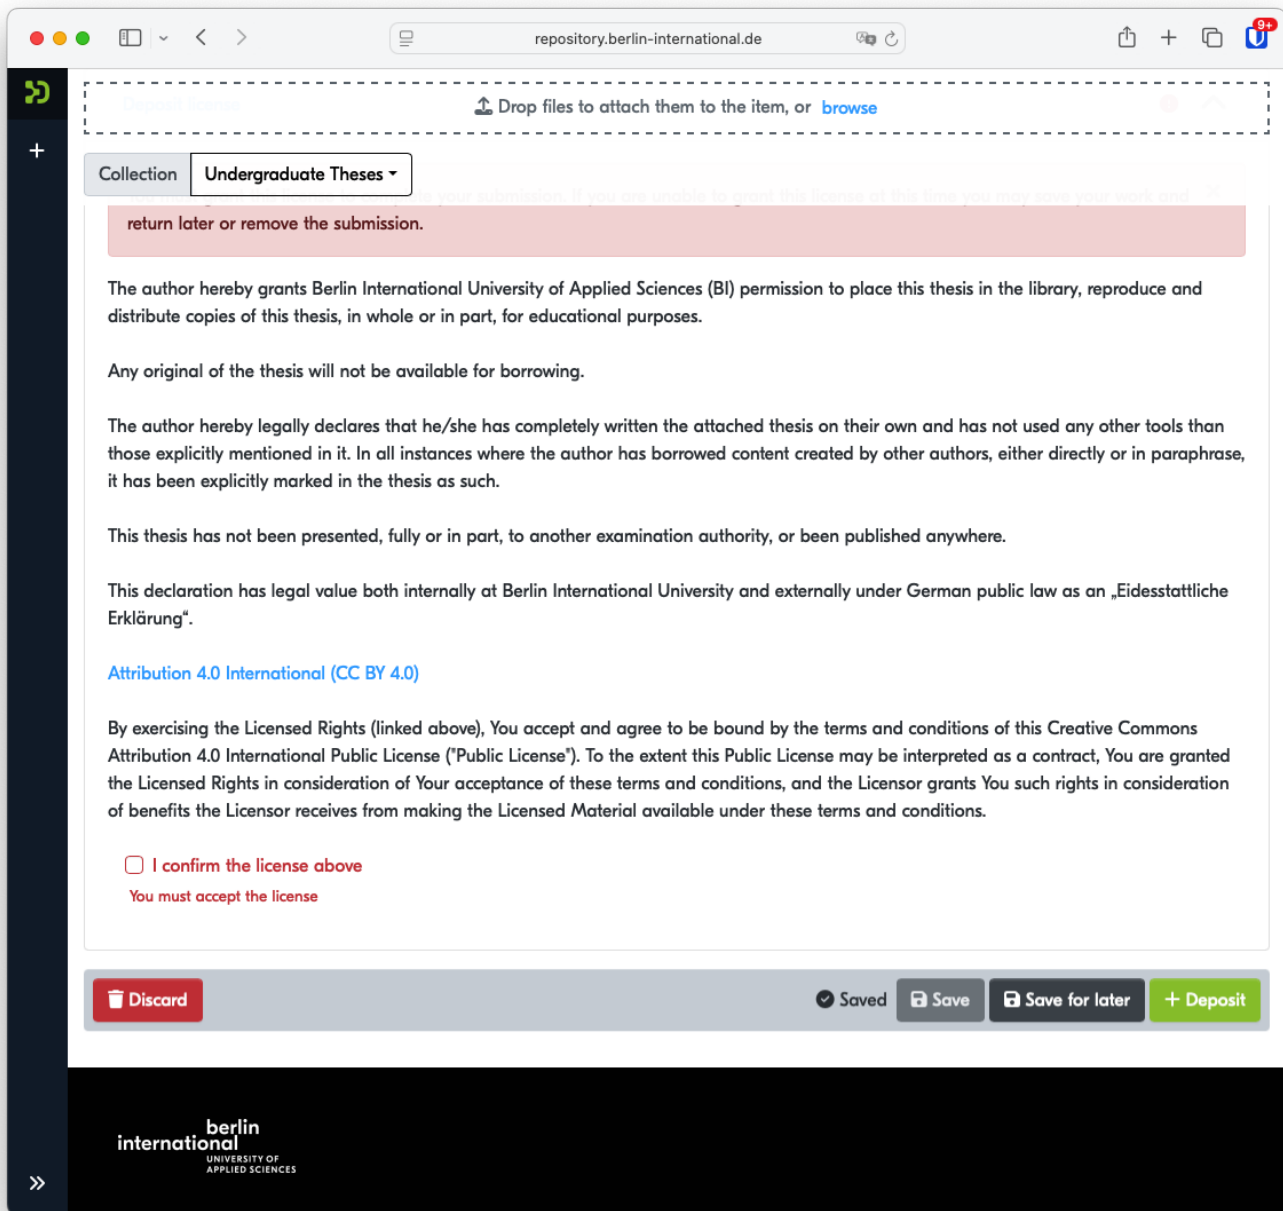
repository.berlin-international.de

9+

Drop files to attach them to the item, or browse

Collection | Undergraduate Theses

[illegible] return later or remove the submission.

The author hereby grants Berlin International University of Applied Sciences (BI) permission to place this thesis in the library, reproduce and distribute copies of this thesis, in whole or in part, for educational purposes.

Any original of the thesis will not be available for borrowing.

The author hereby legally declares that he/she has completely written the attached thesis on their own and has not used any other tools than those explicitly mentioned in it. In all instances where the author has borrowed content created by other authors, either directly or in paraphrase, it has been explicitly marked in the thesis as such.

This thesis has not been presented, fully or in part, to another examination authority, or been published anywhere.

This declaration has legal value both internally at Berlin International University and externally under German public law as an „Eidesstattliche Erklärung".

Attribution 4.0 International (CC BY 4.0)

By exercising the Licensed Rights (linked above), You accept and agree to be bound by the terms and conditions of this Creative Commons Attribution 4.0 International Public License ("Public License"). To the extent this Public License may be interpreted as a contract, You are granted the Licensed Rights in consideration of Your acceptance of these terms and conditions, and the Licensor grants You such rights in consideration of benefits the Licensor receives from making the Licensed Material available under these terms and conditions.

I confirm the license above

You must accept the license

Discard

Saved

Save

Save for later

+ Deposit

berlin
international
UNIVERSITY OF
APPLIED SCIENCES